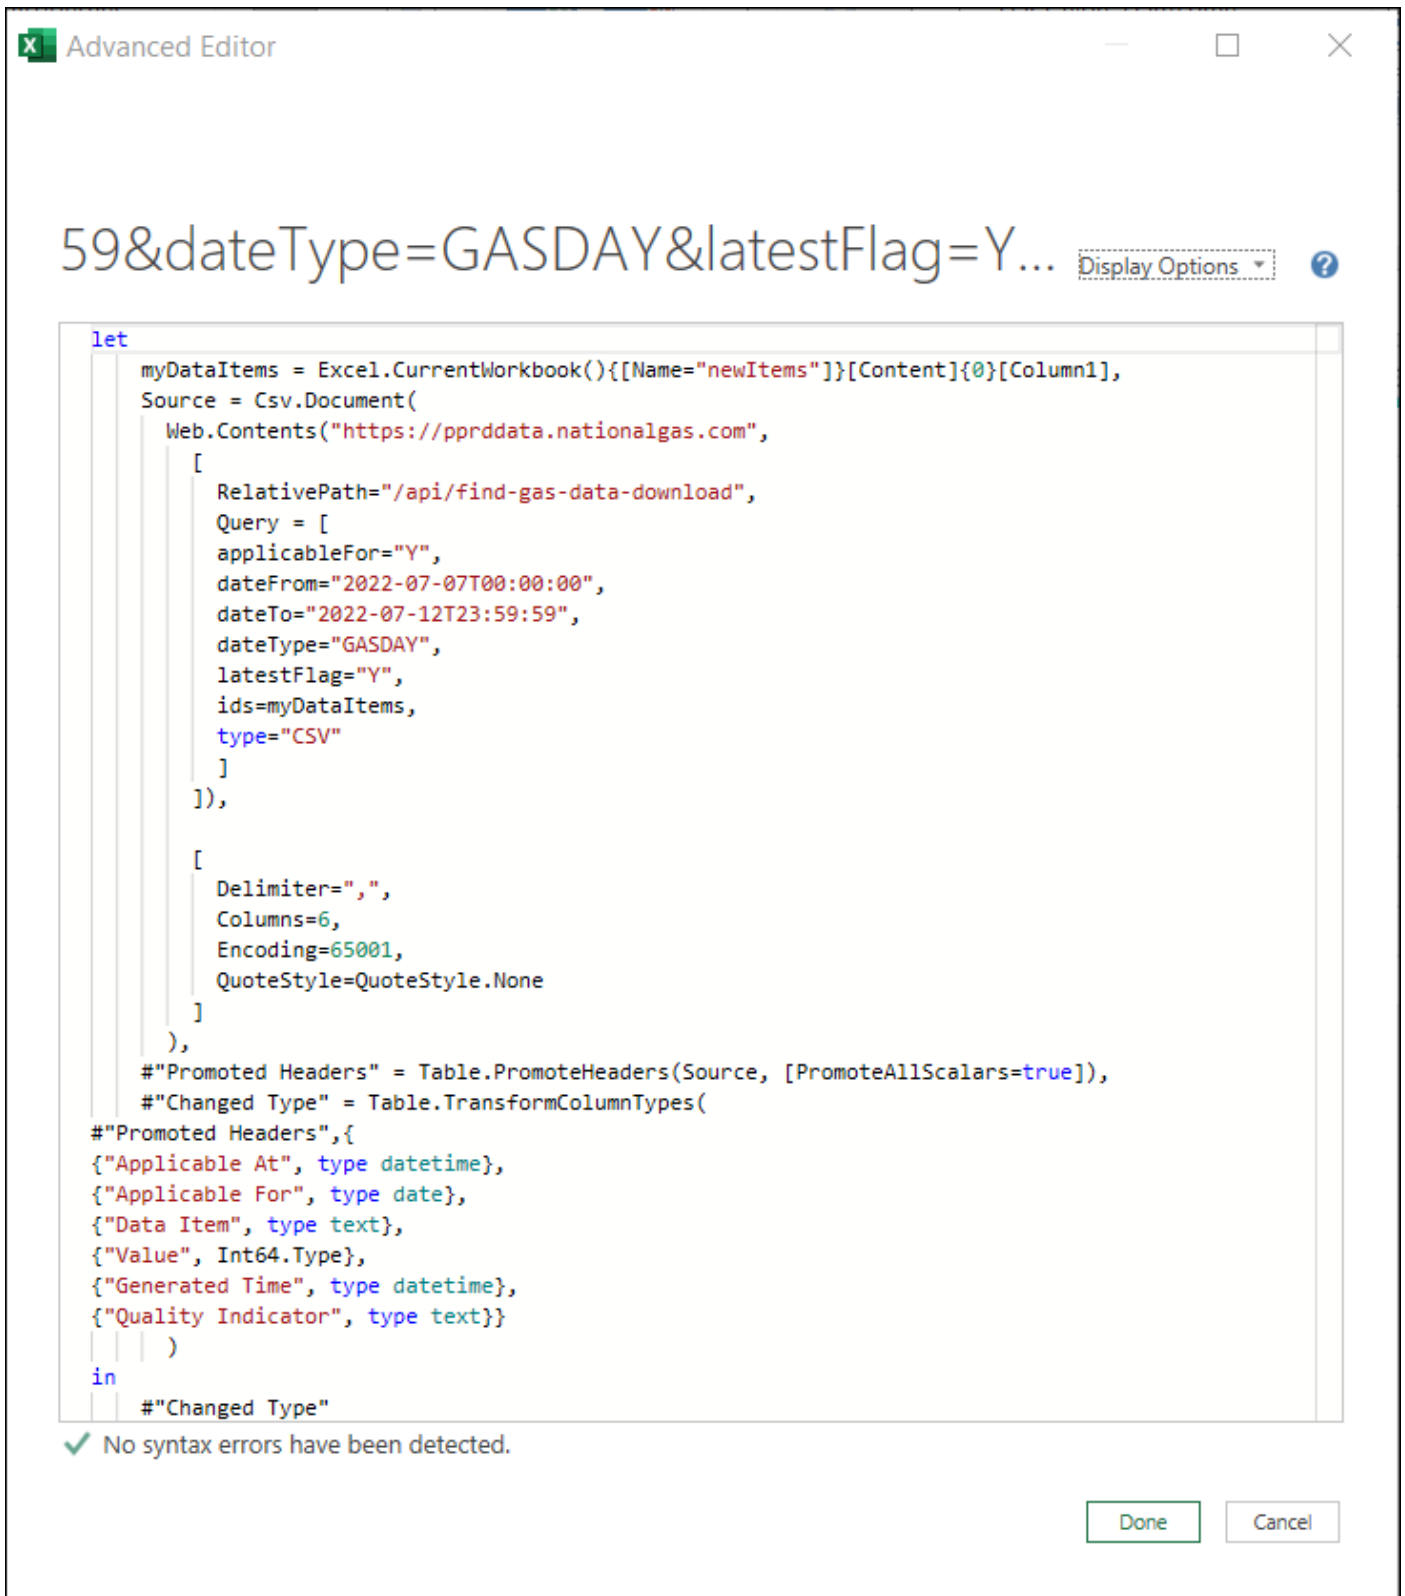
Advanced Editor

59&dateType=GASDAY&latestFlag=Y... Display Options

let
myDataItems = Excel.CurrentWorkbook(){[Name="newItems"]}[Content]{0}[Column1],
Source = Csv.Document(
Web.Contents("https://pprddata.nationalgas.com",
[
RelativePath="/api/find-gas-data-download",
Query = [
applicableFor="Y",
dateFrom="2022-07-07T00:00:00",
dateTo="2022-07-12T23:59:59",
dateType="GASDAY",
latestFlag="Y",
ids=myDataItems,
type="CSV"
]
]),

[
Delimiter=",",
Columns=6,
Encoding=65001,
QuoteStyle=QuoteStyle.None
]
),
#"Promoted Headers" = Table.PromoteHeaders(Source, [PromoteAllScalars=true]),
#"Changed Type" = Table.TransformColumnTypes(
#"Promoted Headers",{
{"Applicable At", type datetime},
{"Applicable For", type date},
{"Data Item", type text},
{"Value", Int64.Type},
{"Generated Time", type datetime},
{"Quality Indicator", type text}}
)
in
#"Changed Type"

No syntax errors have been detected.

Done Cancel